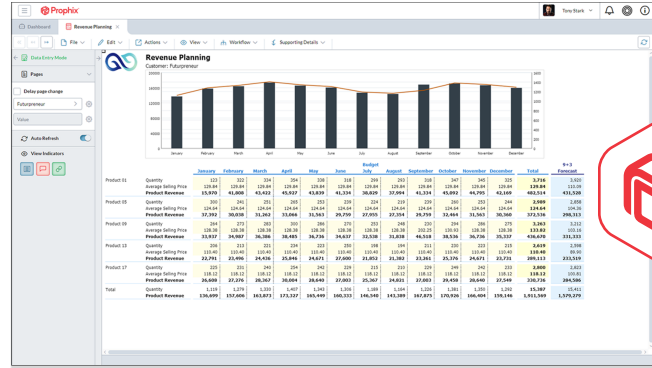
Prophix

Tony Stark

Dashboard | Revenue Planning

File | Edit | Actions | View | Workflow | Supporting Details

Data Entry Mode

Pages

Delay page change

Futurpreneur

Value

Auto Refresh

View Indicators

Revenue Planning

Customer: Futurpreneur

January February March April May June July August September October November December

Budget

| | | January | February | March | April | May | June | July | August | September | October | November | December | Total | 9+3 Forecast |
|---|---|---|---|---|---|---|---|---|---|---|---|---|---|---|---|
| Product 01 | Quantity | 123 | 322 | 334 | 354 | 338 | 318 | 294 | 293 | 328 | 347 | 346 | 325 | 3,716 | 3,835 |
| | Average Selling Price | 129.84 | 129.84 | 129.84 | 129.84 | 129.84 | 129.84 | 129.84 | 129.84 | 129.84 | 129.84 | 129.84 | 129.84 | 129.84 | 133.09 |
| | Product Revenue | 15,970 | 41,808 | 43,422 | 45,937 | 43,839 | 41,334 | 38,029 | 37,994 | 41,324 | 45,092 | 44,795 | 42,169 | 482,514 | 431,526 |
| Product 05 | Quantity | 300 | 241 | 251 | 265 | 253 | 239 | 224 | 219 | 239 | 260 | 255 | 244 | 2,989 | 2,856 |
| | Average Selling Price | 124.64 | 124.64 | 124.64 | 124.64 | 124.64 | 124.64 | 124.64 | 124.64 | 124.64 | 124.64 | 124.64 | 124.64 | 124.64 | 104.36 |
| | Product Revenue | 37,392 | 30,038 | 31,262 | 33,066 | 31,561 | 29,759 | 27,955 | 27,354 | 29,759 | 32,464 | 31,563 | 30,360 | 372,536 | 298,313 |
| Product 09 | Quantity | 264 | 272 | 283 | 300 | 286 | 270 | 251 | 248 | 270 | 294 | 286 | 275 | 3,279 | 3,212 |
| | Average Selling Price | 128.38 | 128.38 | 128.38 | 128.38 | 128.38 | 128.38 | 128.38 | 128.38 | 130.93 | 128.38 | 128.38 | 128.38 | 133.83 | 103.16 |
| | Product Revenue | 33,937 | 34,987 | 36,386 | 38,485 | 36,736 | 34,637 | 32,538 | 31,838 | 46,518 | 38,536 | 36,736 | 35,337 | 436,670 | 331,333 |
| Product 13 | Quantity | 206 | 213 | 221 | 234 | 223 | 210 | 198 | 194 | 211 | 220 | 223 | 215 | 2,619 | 2,596 |
| | Average Selling Price | 110.40 | 110.40 | 110.40 | 110.40 | 110.40 | 110.40 | 110.40 | 110.40 | 110.40 | 110.40 | 110.40 | 110.40 | 110.40 | 89.90 |
| | Product Revenue | 22,791 | 23,496 | 24,436 | 25,846 | 24,671 | 23,261 | 21,851 | 21,382 | 23,261 | 25,376 | 24,671 | 23,731 | 289,113 | 233,519 |
| Product 17 | Quantity | 225 | 231 | 240 | 254 | 242 | 229 | 215 | 210 | 229 | 249 | 242 | 233 | 2,800 | 2,823 |
| | Average Selling Price | 118.12 | 118.12 | 118.12 | 118.12 | 118.12 | 118.12 | 118.12 | 118.12 | 118.12 | 118.12 | 118.12 | 118.12 | 118.12 | 103.81 |
| | Product Revenue | 26,608 | 27,276 | 28,367 | 30,004 | 28,640 | 27,004 | 25,367 | 24,821 | 27,003 | 29,458 | 28,640 | 27,549 | 330,736 | 284,586 |
| Total | Quantity | 1,119 | 1,279 | 1,329 | 1,407 | 1,343 | 1,266 | 1,184 | 1,164 | 1,226 | 1,370 | 1,353 | 1,292 | 15,387 | 15,411 |
| | Product Revenue | 136,699 | 157,606 | 163,873 | 173,327 | 165,449 | 160,333 | 146,540 | 143,389 | 167,875 | 170,926 | 166,404 | 159,146 | 1,911,569 | 1,579,379 |